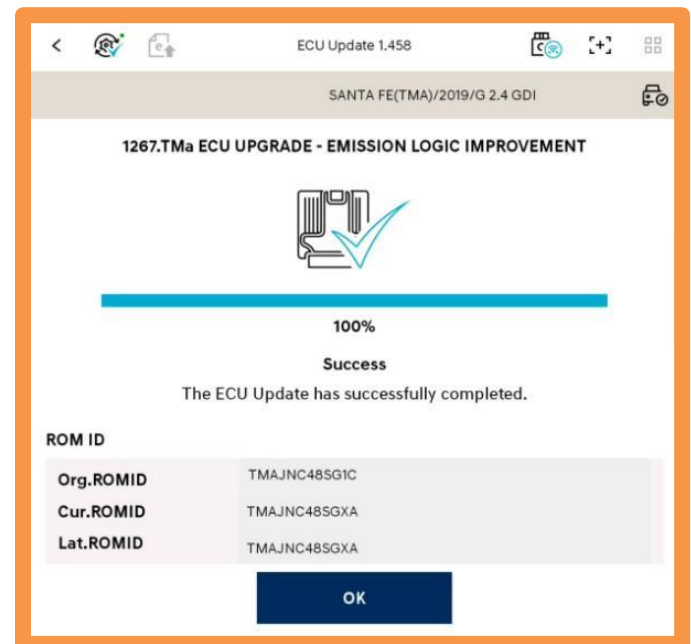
ECU Update 1.458

SANTA FE(TMA)/2019/G 2.4 GDI

1267.TMa ECU UPGRADE - EMISSION LOGIC IMPROVEMENT

100%

Success

The ECU Update has successfully completed.

ROM ID

| | |
|---|---|
| Org.ROMID | TMAJNC48SG1C |
| Cur.ROMID | TMAJNC48SGXA |
| Lat.ROMID | TMAJNC48SGXA |

OK